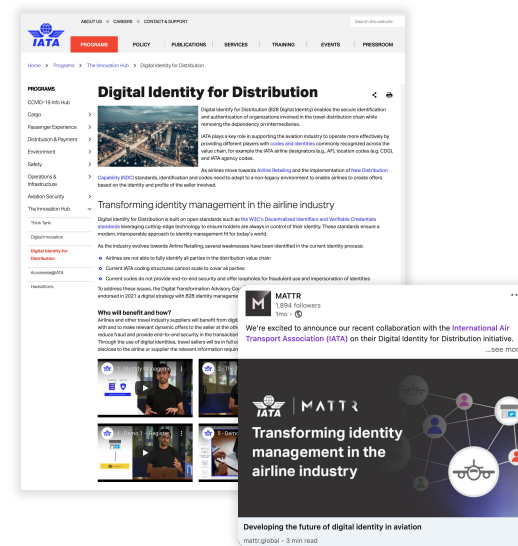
ABOUT US | CAREERS | CONTACT & SUPPORT

Search this website

IATA

PROGRAMS | POLICY | PUBLICATIONS | SERVICES | TRAINING | EVENTS | PRESSROOM

Home > Programs > The Innovation Hub > Digital Identity for Distribution

PROGRAMS

COVID-19 Info Hub

Cargo

Passenger Experience

Distribution & Payment

Environment

Safety

Operations & Infrastructure

Aviation Security

The Innovation Hub

Think Tank

Digital Innovation

Digital Identity for Distribution

Accelerate@IATA

Hackathons

Digital Identity for Distribution

Digital Identity for Distribution (B2B Digital Identity) enables the secure identification and authentication of organizations involved in the travel distribution chain while removing the dependency on intermediaries.

IATA plays a key role in supporting the aviation industry to operate more effectively by providing different players with codes and identities commonly recognized across the value chain, for example the IATA airline designators (e.g., AF), location codes (e.g. CDG), and IATA agency codes.

As airlines move towards Airline Retailing and the implementation of New Distribution Capability (NDC) standards, identification and codes need to adapt to a non-legacy environment to enable airlines to create offers based on the identity and profile of the seller involved.

Transforming identity management in the airline industry

Digital Identity for Distribution is built on open standards such as the W3C's Decentralized Identifiers and Verifiable Credentials standards leveraging cutting-edge technology to ensure holders are always in control of their identity. These standards ensure a modern, interoperable approach to identity management fit for today's world.

As the industry evolves towards Airline Retailing, several weaknesses have been identified in the current identity process:

Airlines are not able to fully identify all parties in the distribution value chain

Current IATA coding structures cannot scale to cover all parties

Current codes do not provide end-to-end security and offer loopholes for fraudulent use and impersonation of identities

To address these issues, the Digital Transformation Advisory Co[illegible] endorsed in 2021 a digital strategy with B2B identity manageme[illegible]

Who will benefit and how?

Airlines and other travel industry suppliers will benefit from digi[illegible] with and to make relevant dynamic offers to the seller at the oth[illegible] reduce fraud and provide end-to-end security in the transaction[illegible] Through the use of digital identities, travel sellers will be in full co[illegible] disclose to the airline or supplier the relevant information requir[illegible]

1 - Identity Manageme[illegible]

2 - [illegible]

3 - Demo 1 - Register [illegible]

5 - Demo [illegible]

MATTR
1,894 followers
1mo •

We're excited to announce our recent collaboration with the International Air Transport Association (IATA) on their Digital Identity for Distribution initiative.
...see more

IATA | MATTR

Transforming identity management in the airline industry

Developing the future of digital identity in aviation

mattr.global • 3 min read